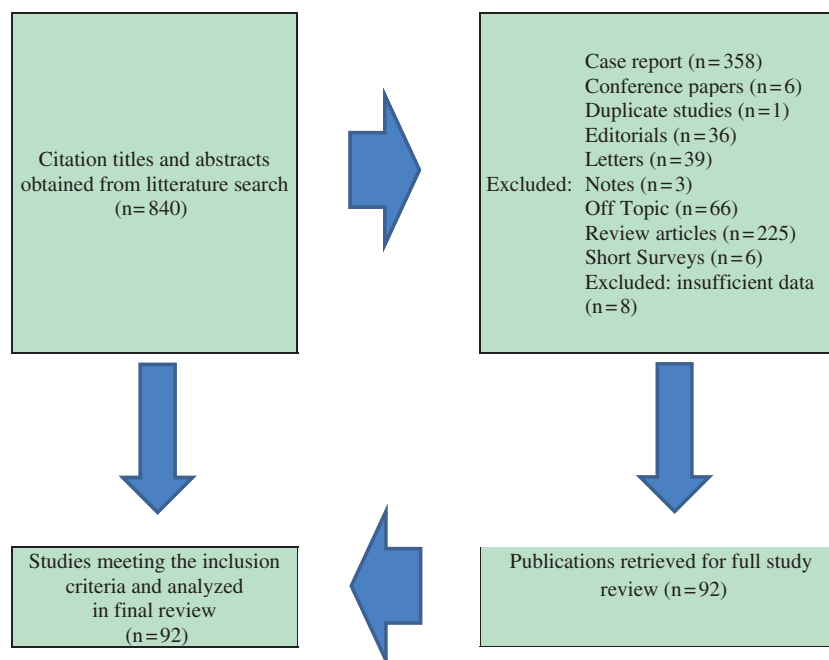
Citation titles and abstracts obtained from litterature search (n=840)

Excluded: Case report (n=358)
Conference papers (n=6)
Duplicate studies (n=1)
Editorials (n=36)
Letters (n=39)
Notes (n=3)
Off Topic (n=66)
Review articles (n=225)
Short Surveys (n=6)
Excluded: insufficient data (n=8)

Publications retrieved for full study review (n=92)

Studies meeting the inclusion criteria and analyzed in final review (n=92)